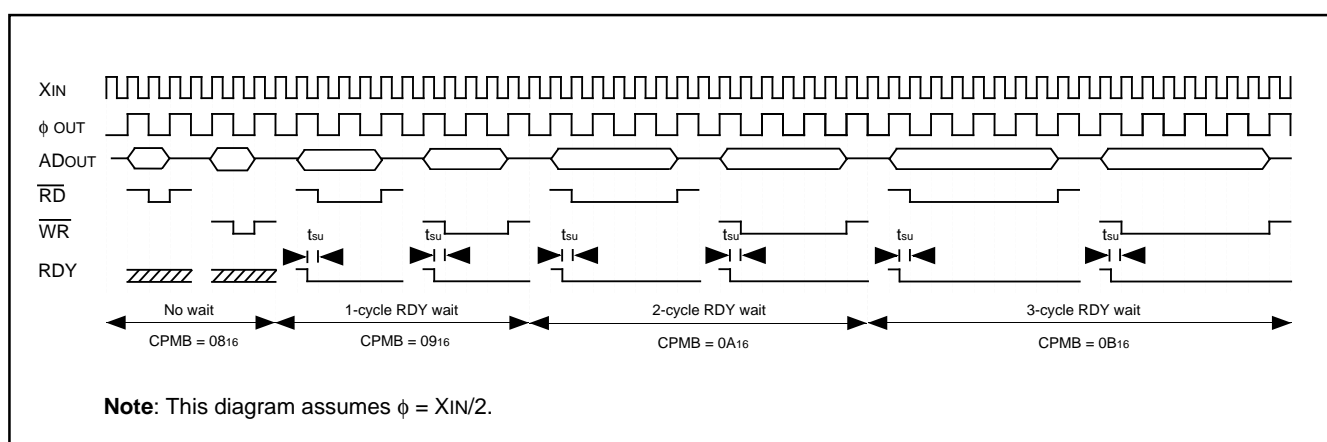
$X_{IN}$

$\phi$ OUT

$AD_{OUT}$

$\overline{RD}$

$\overline{WR}$

RDY

$t_{su}$ $t_{su}$ $t_{su}$ $t_{su}$ $t_{su}$ $t_{su}$

No wait

$CPMB = 08_{16}$

1-cycle RDY wait

$CPMB = 09_{16}$

2-cycle RDY wait

$CPMB = 0A_{16}$

3-cycle RDY wait

$CPMB = 0B_{16}$

**Note**: This diagram assumes $\phi = X_{IN}/2$.